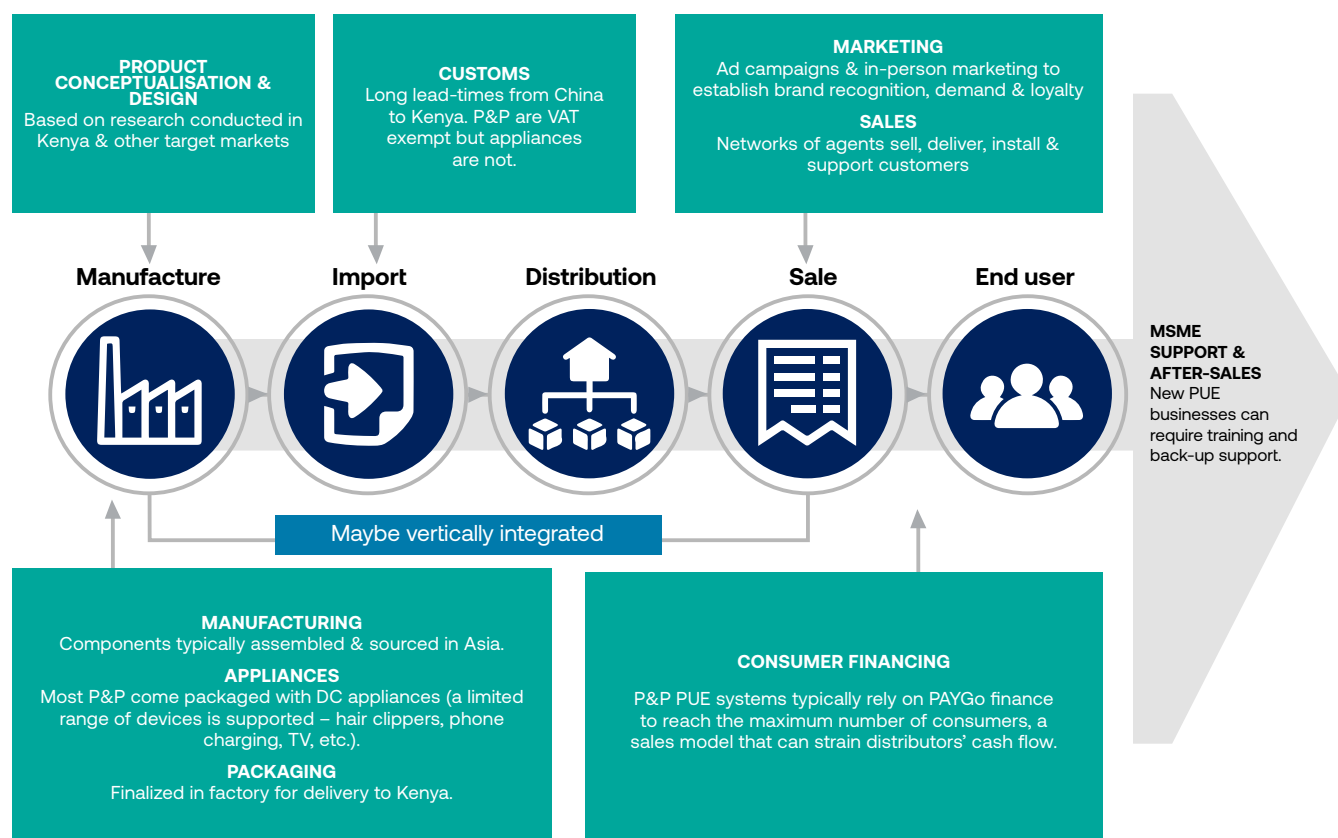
PRODUCT CONCEPTUALISATION & DESIGN
Based on research conducted in Kenya & other target markets

CUSTOMS
Long lead-times from China to Kenya. P&P are VAT exempt but appliances are not.

MARKETING
Ad campaigns & in-person marketing to establish brand recognition, demand & loyalty

SALES
Networks of agents sell, deliver, install & support customers

Manufacture

Import

Distribution

Sale

End user

MSME SUPPORT & AFTER-SALES
New PUE businesses can require training and back-up support.

Maybe vertically integrated

MANUFACTURING
Components typically assembled & sourced in Asia.

APPLIANCES
Most P&P come packaged with DC appliances (a limited range of devices is supported – hair clippers, phone charging, TV, etc.).

PACKAGING
Finalized in factory for delivery to Kenya.

CONSUMER FINANCING
P&P PUE systems typically rely on PAYGo finance to reach the maximum number of consumers, a sales model that can strain distributors' cash flow.